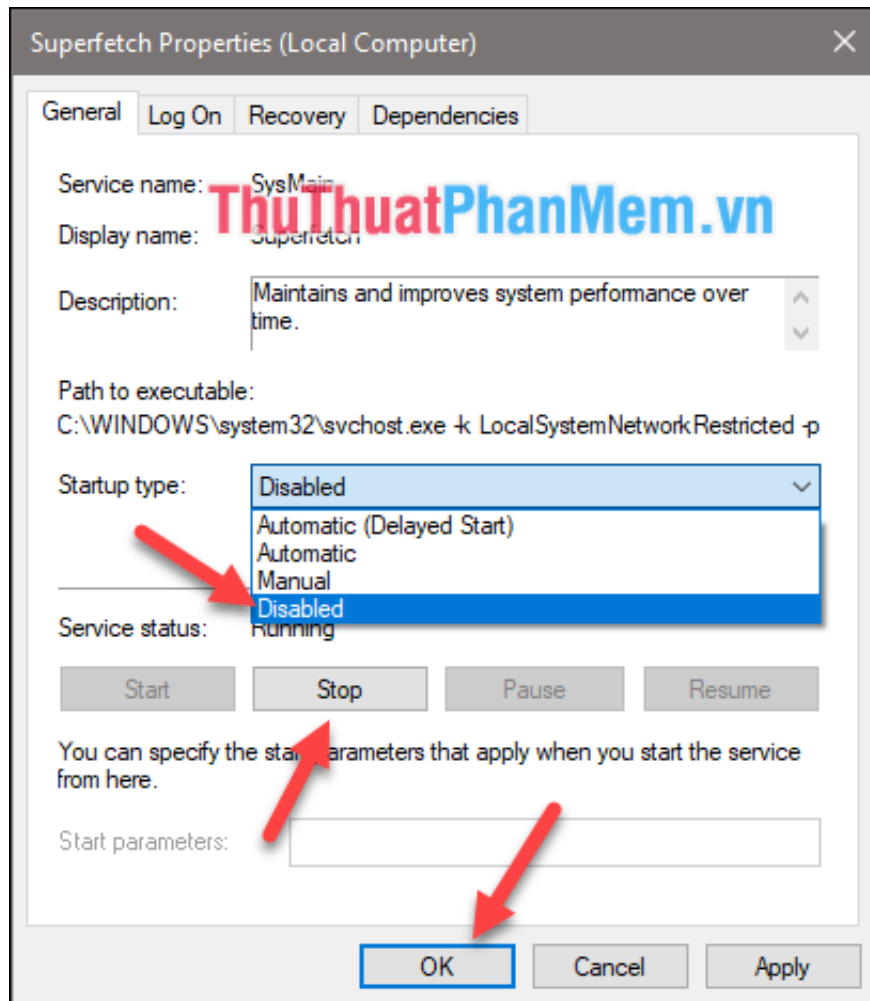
Superfetch Properties (Local Computer)

General | Log On | Recovery | Dependencies

Service name: SysMain

ThuThuatPhanMem.vn

Display name: Superfetch

Description: Maintains and improves system performance over time.

Path to executable:
C:\WINDOWS\system32\svchost.exe -k LocalSystemNetworkRestricted -p

Startup type: Disabled

Automatic (Delayed Start)
Automatic
Manual
Disabled

Service status: Running

Start | Stop | Pause | Resume

You can specify the sta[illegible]arameters that apply when you start the service from here.

Start parameters:

OK | Cancel | Apply